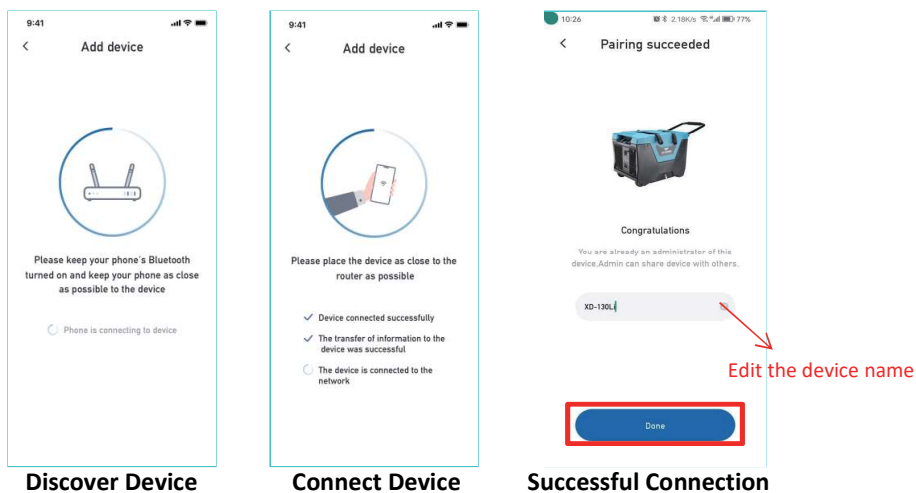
9:41

<

Add device

Please keep your phone's Bluetooth turned on and keep your phone as close as possible to the device

Phone is connecting to device

Discover Device

9:41

<

Add device

Please place the device as close to the router as possible

Device connected successfully

The transfer of information to the device was successful

The device is connected to the network

Connect Device

10:26 2.18K/s 77%

<

Pairing succeeded

Congratulations

You are already an administrator of this device,Admin can share device with others.

XD-130L

Edit the device name

Done

Successful Connection